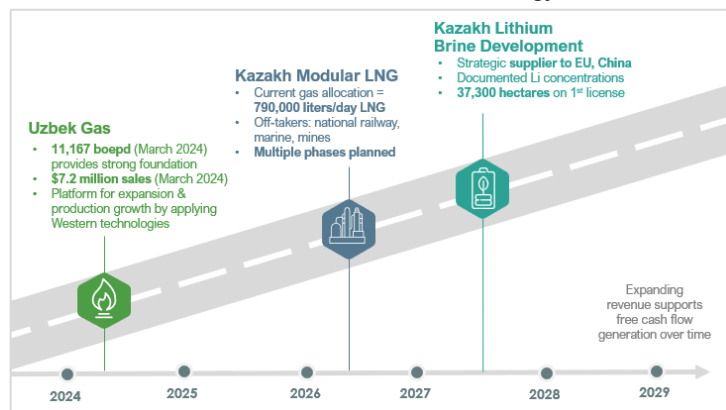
Uzbek Gas
- 11,167 boepd (March 2024) provides strong foundation
- $7.2 million sales (March 2024)
- Platform for expansion & production growth by applying Western technologies

Kazakh Modular LNG
- Current gas allocation = 790,000 liters/day LNG
- Off-takers: national railway, marine, mines
- Multiple phases planned

Kazakh Lithium Brine Development
- Strategic supplier to EU, China
- Documented Li concentrations
- 37,300 hectares on 1st license

Expanding revenue supports free cash flow generation over time

2024
2025
2026
2027
2028
2029